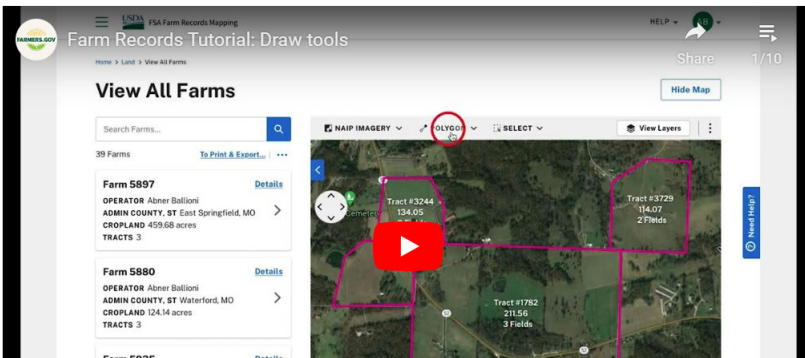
FARMERS.GOV

Farm Records Tutorial: Draw tools

USDA FSA Farm Records Mapping

HELP

Share

1/10

Home > Land > View All Farms

View All Farms

Hide Map

Search Farms...

39 Farms

To Print & Export...

Farm 5897

Details

OPERATOR Abner Ballioni

ADMIN COUNTY, ST East Springfield, MO

CROPLAND 459.68 acres

TRACTS 3

Farm 5880

Details

OPERATOR Abner Ballioni

ADMIN COUNTY, ST Waterford, MO

CROPLAND 124.14 acres

TRACTS 3

NAIP IMAGERY

POLYGON

SELECT

View Layers

Need Help?

Tract #3244
134.05

Tract #3729
114.07
2 Fields

Tract #1782
211.56
3 Fields

Cemetery